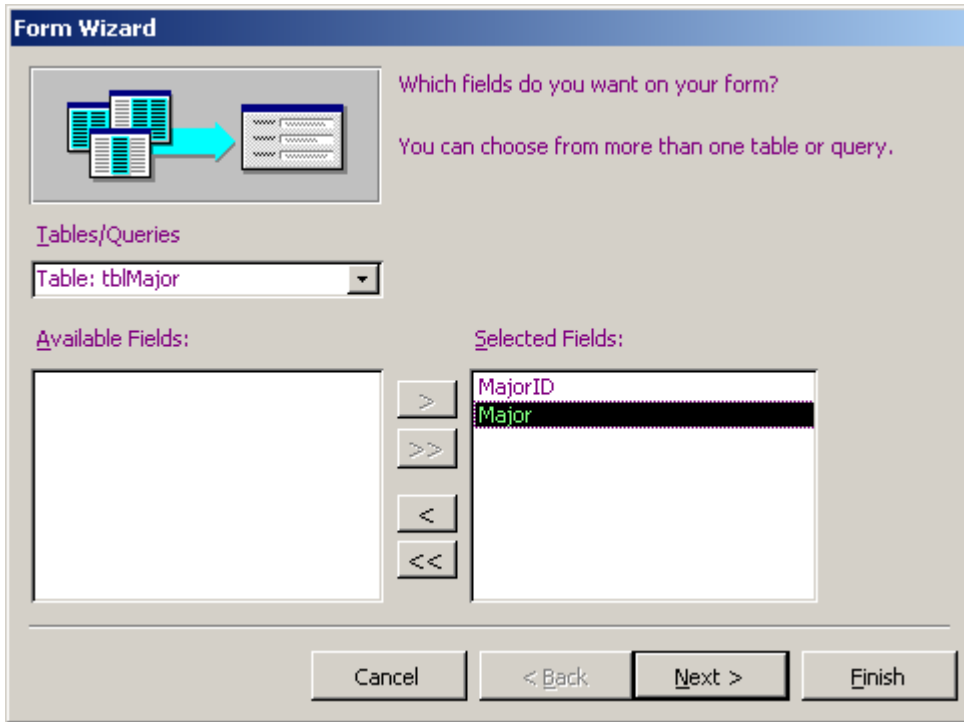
Form Wizard

Which fields do you want on your form?

You can choose from more than one table or query.

Tables/Queries

Table: tblMajor

Available Fields:

Selected Fields:

MajorID
Major

>
>>
<
<<

Cancel
< Back
Next >
Finish